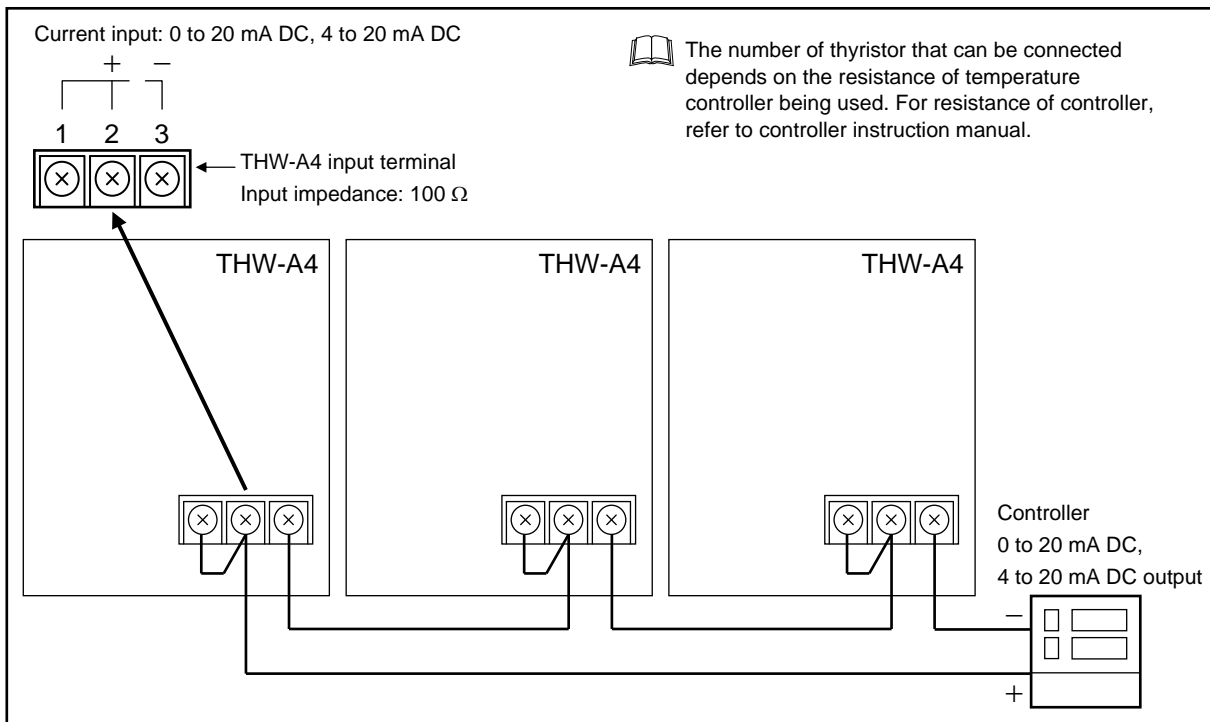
Current input: 0 to 20 mA DC, 4 to 20 mA DC

+ −

1 2 3

THW-A4 input terminal
Input impedance: 100 Ω

The number of thyristor that can be connected depends on the resistance of temperature controller being used. For resistance of controller, refer to controller instruction manual.

THW-A4

THW-A4

THW-A4

Controller
0 to 20 mA DC,
4 to 20 mA DC output

−

+